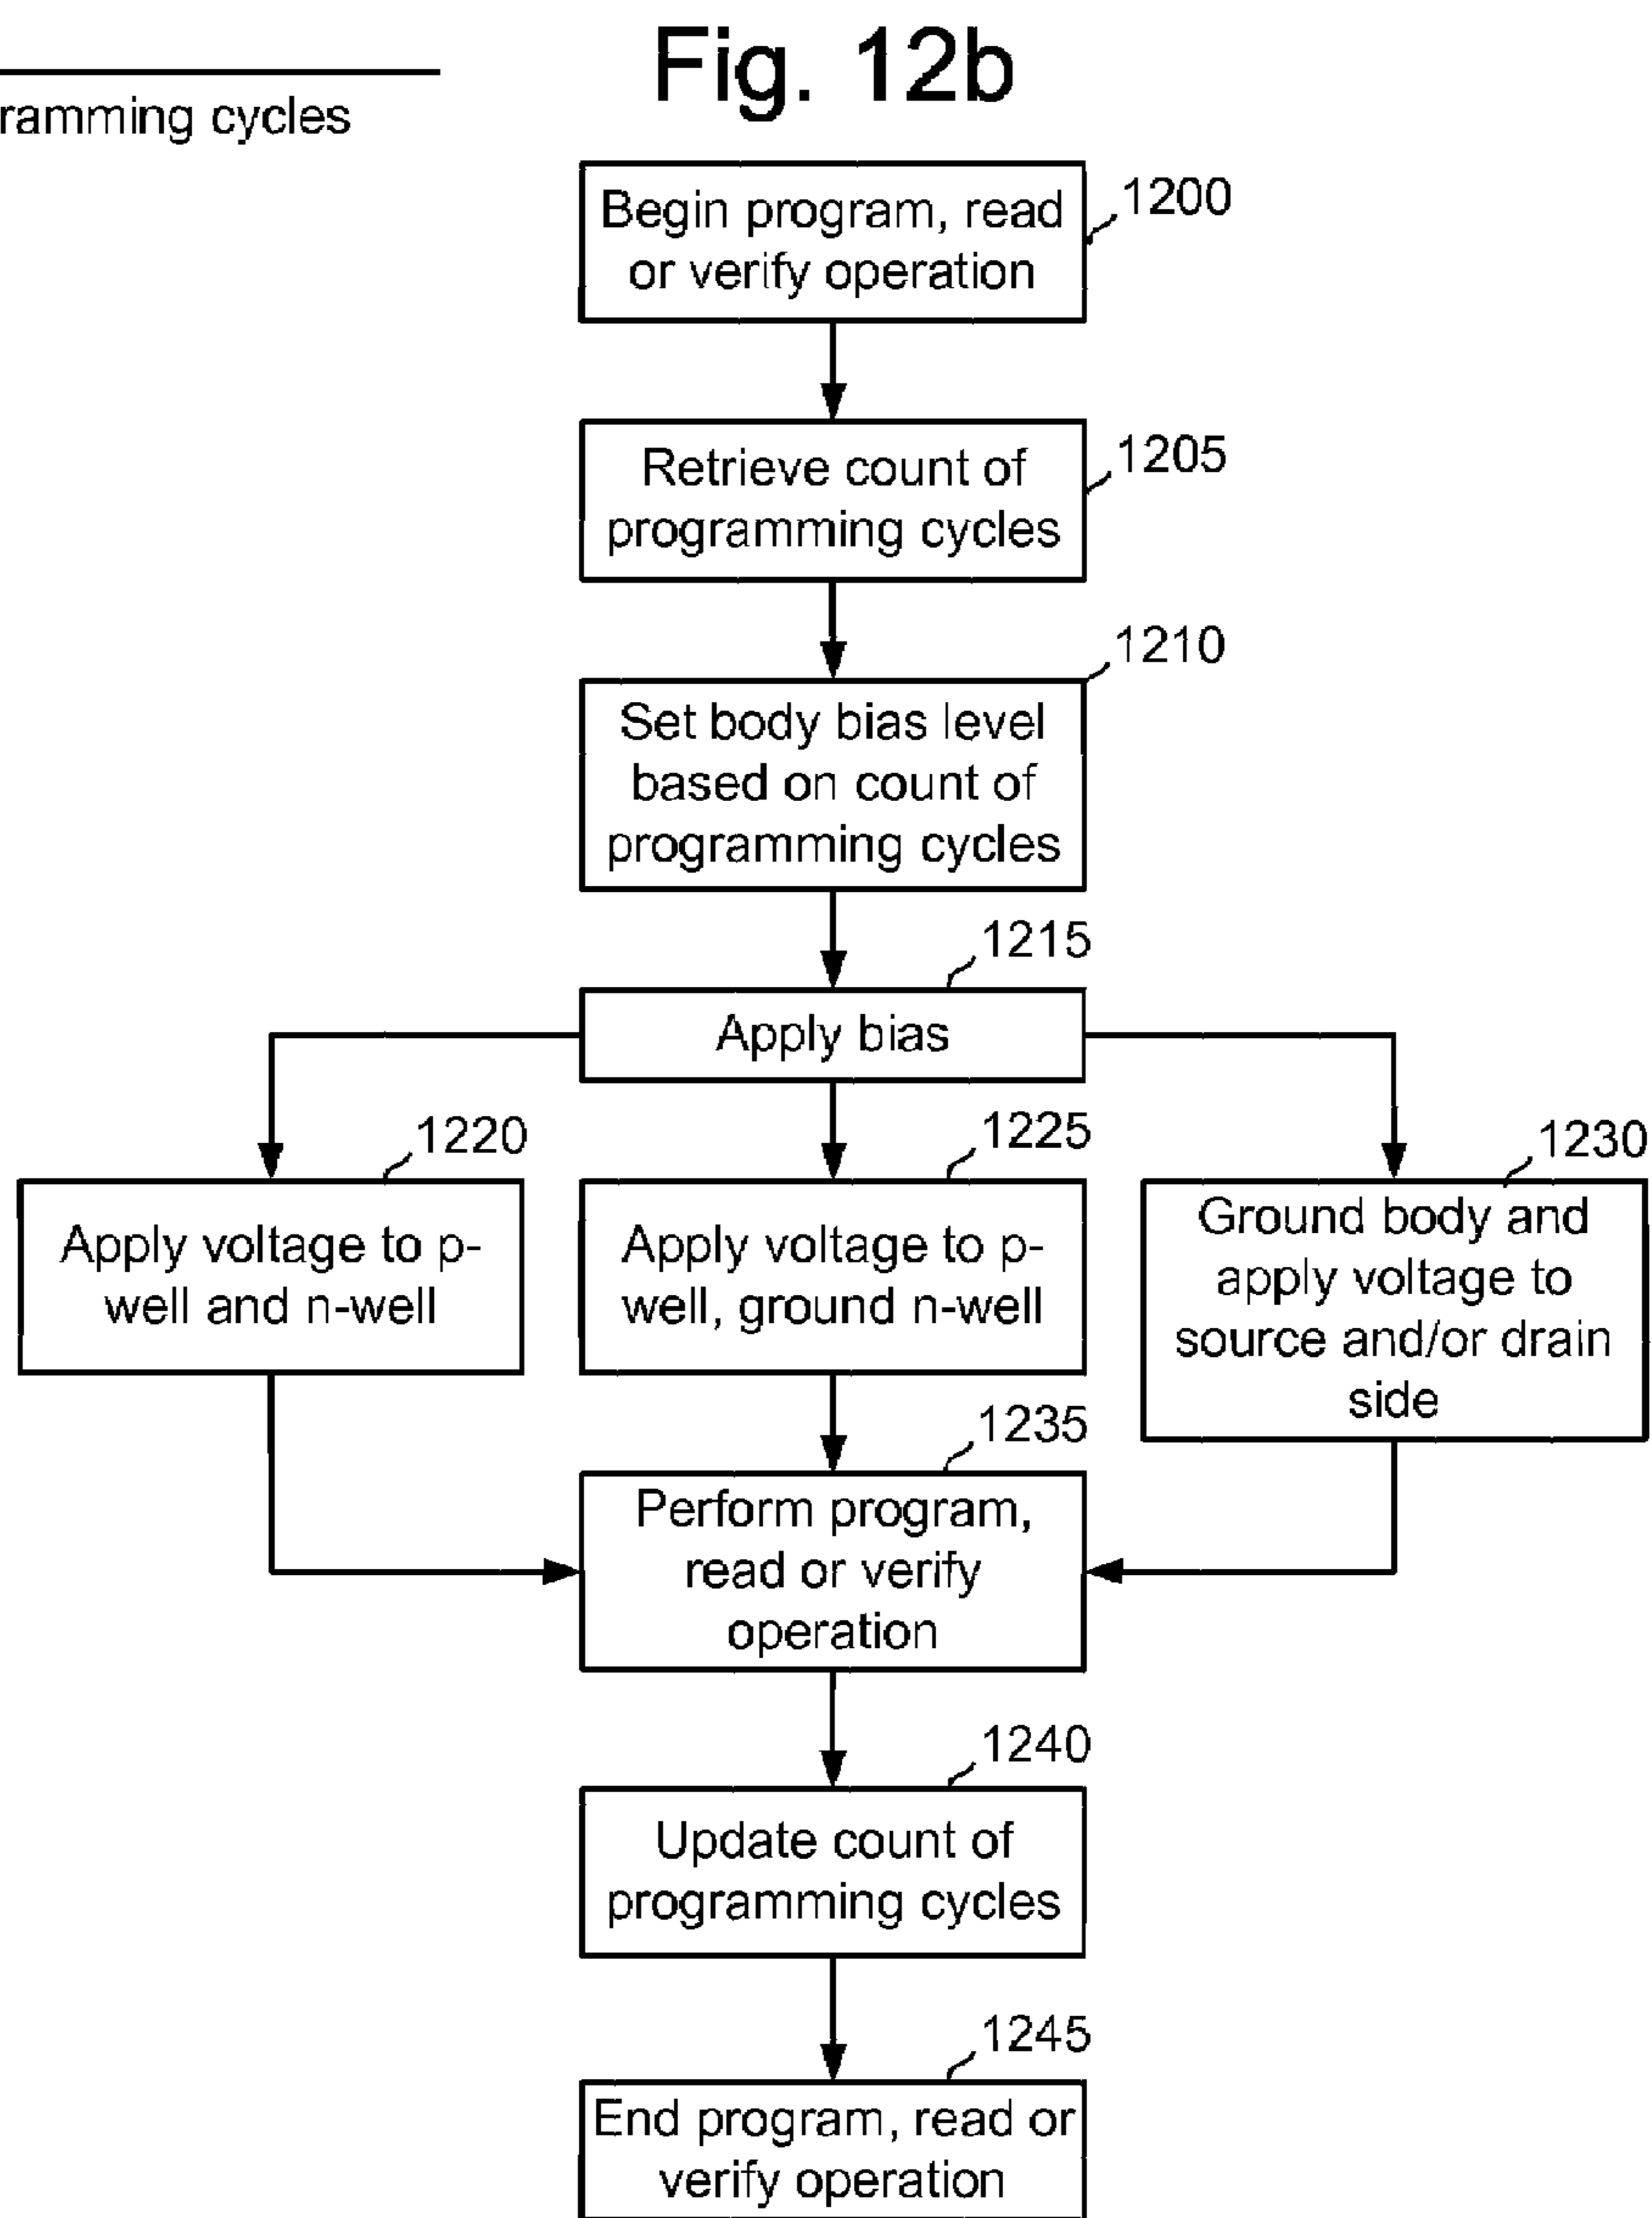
ramming cycles

Fig. 12b

Begin program, read or verify operation
1200

Retrieve count of programming cycles
1205

1210
Set body bias level based on count of programming cycles

1215
Apply bias

1220
Apply voltage to p-well and n-well

1225
Apply voltage to p-well, ground n-well

1230
Ground body and apply voltage to source and/or drain side

1235
Perform program, read or verify operation

1240
Update count of programming cycles

1245
End program, read or verify operation